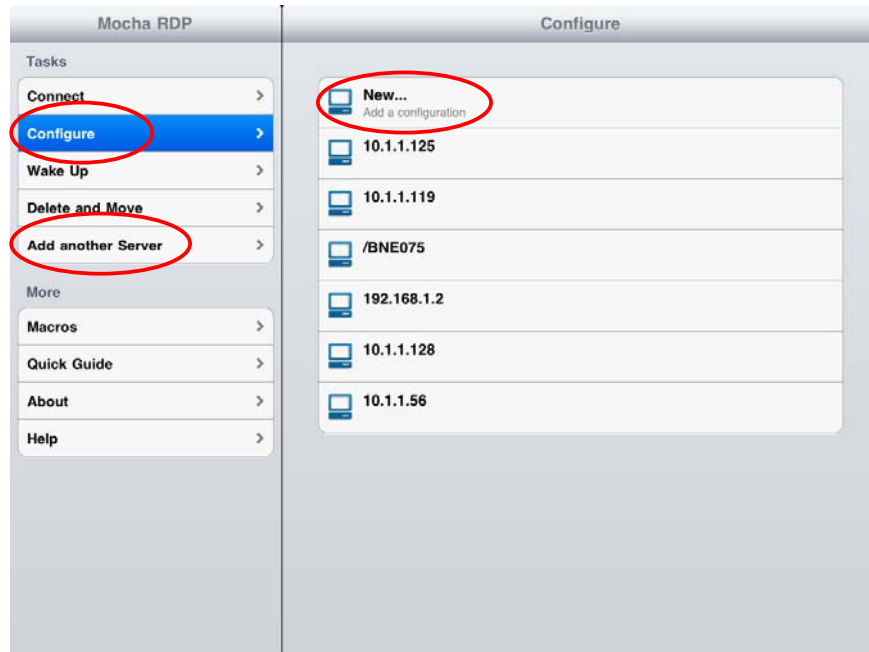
Mocha RDP

Tasks

Connect

Configure

Wake Up

Delete and Move

Add another Server

More

Macros

Quick Guide

About

Help

Configure

New...
Add a configuration

10.1.1.125

10.1.1.119

/BNE075

192.168.1.2

10.1.1.128

10.1.1.56